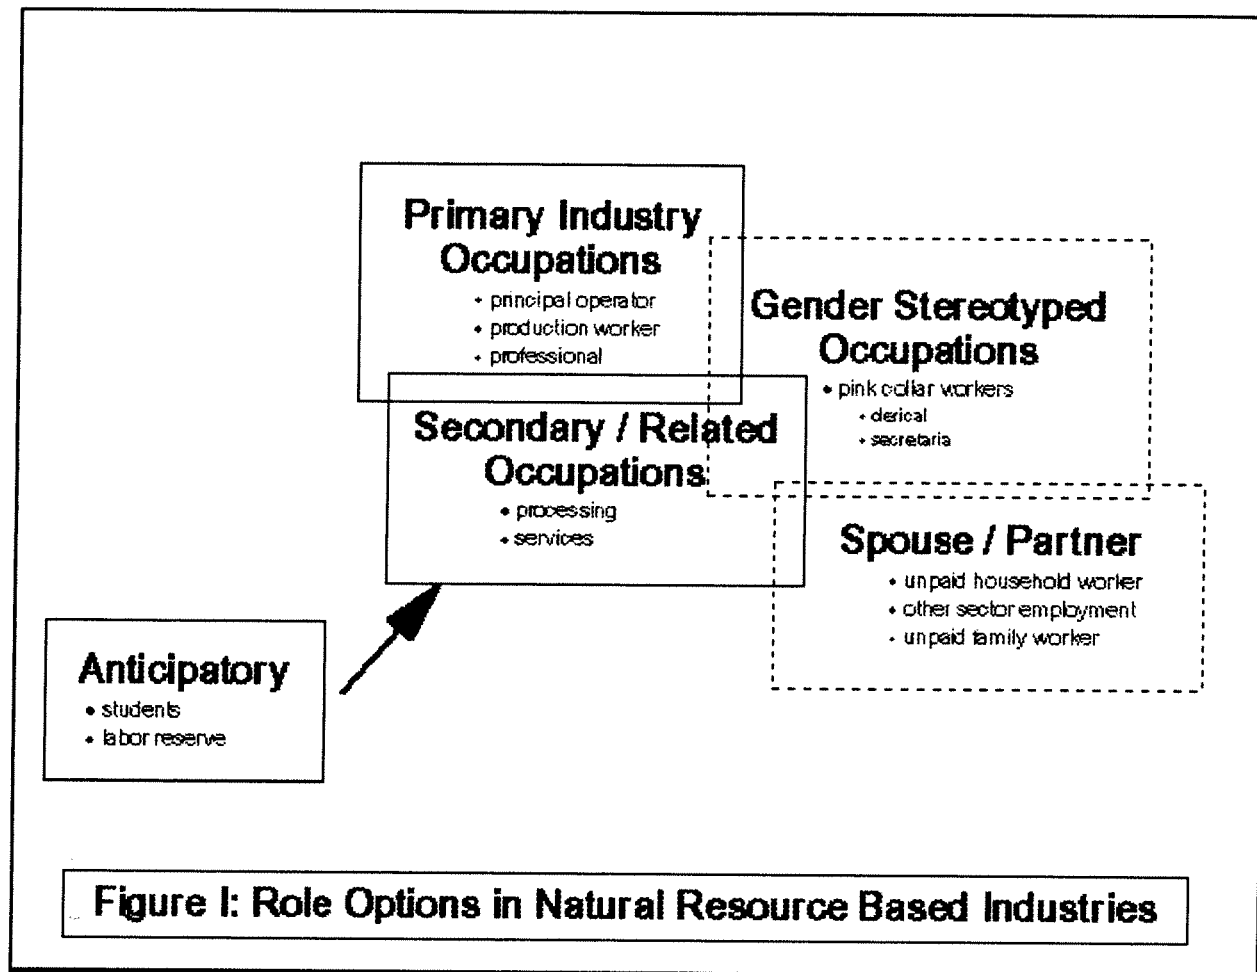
Primary Industry Occupations
• principal operator
• production worker
• professional

Gender Stereotyped Occupations
• pink collar workers
• clerical
• secretaria

Secondary / Related Occupations
• processing
• services

Spouse / Partner
• unpaid household worker
• other sector employment
• unpaid family worker

Anticipatory
• students
• labor reserve

Figure I: Role Options in Natural Resource Based Industries